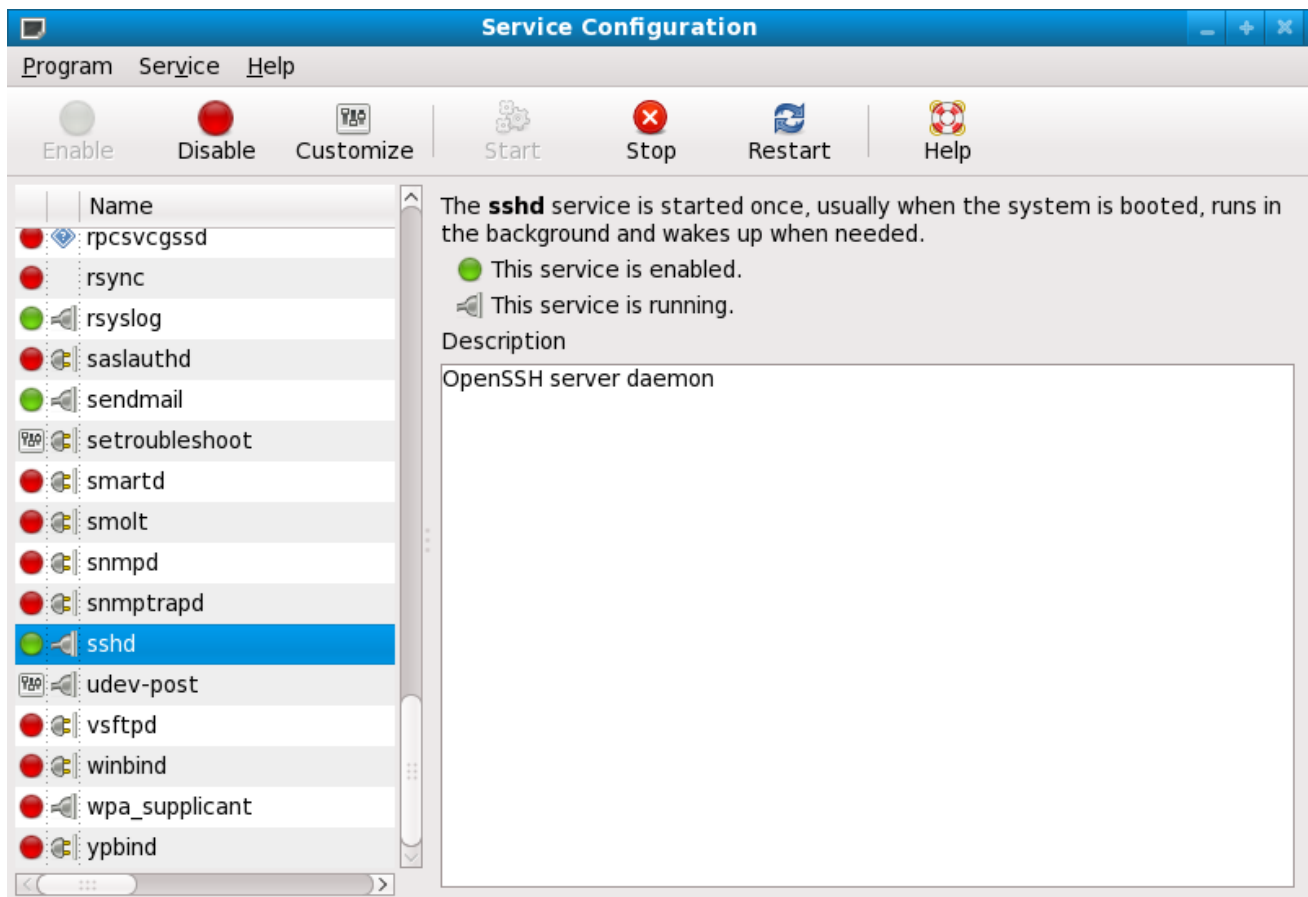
Service Configuration

Program Service Help

Enable Disable Customize Start Stop Restart Help

Name
rpcsvcgssd
rsync
rsyslog
saslauthd
sendmail
setroubleshoot
smartd
smolt
snmpd
snmptrapd
sshd
udev-post
vsftpd
winbind
wpa_supplicant
ypbind

The **sshd** service is started once, usually when the system is booted, runs in the background and wakes up when needed.

This service is enabled.

This service is running.

Description

OpenSSH server daemon